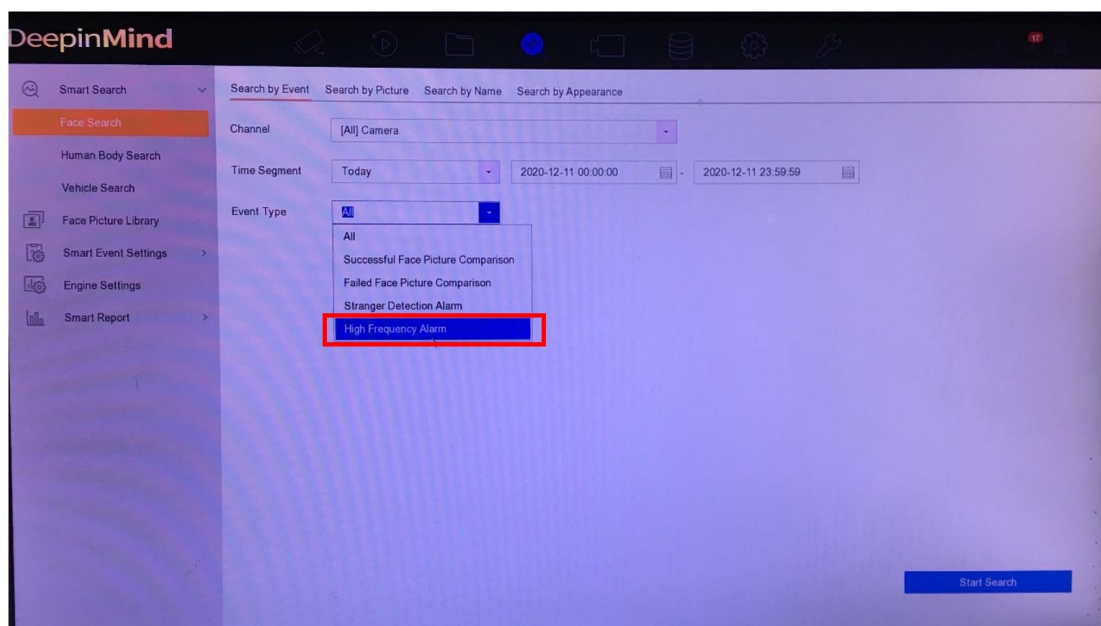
DeepinMind

17

Smart Search
Face Search
Human Body Search
Vehicle Search
Face Picture Library
Smart Event Settings
Engine Settings
Smart Report

Search by Event Search by Picture Search by Name Search by Appearance

Channel [All] Camera

Time Segment Today 2020-12-11 00:00:00 - 2020-12-11 23:59:59

Event Type All

All
Successful Face Picture Comparison
Failed Face Picture Comparison
Stranger Detection Alarm
High Frequency Alarm

Start Search